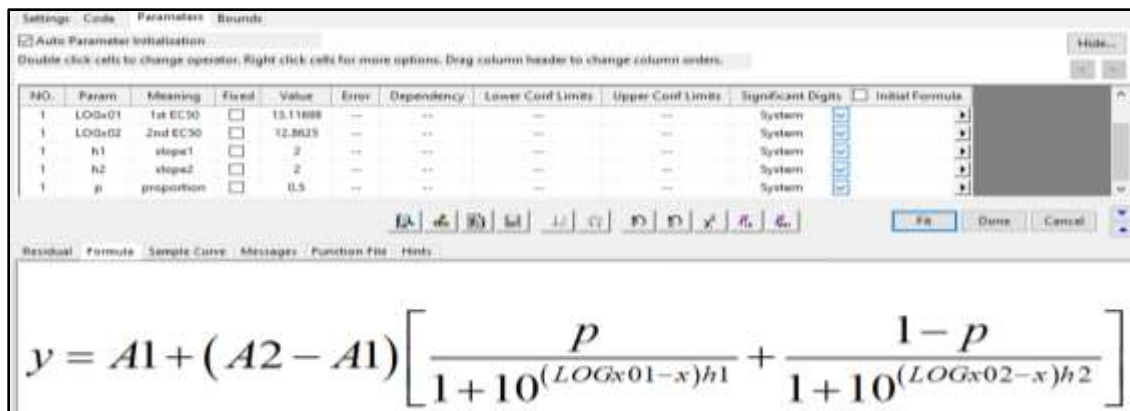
Settings Code Parameters Bounds

Auto Parameter Initialization

Hide...

Double click cells to change operator. Right click cells for more options. Drag column header to change column orders.

| NO. | Param | Meaning | Fixed | Value | Error | Dependency | Lower Conf Limits | Upper Conf Limits | Significant Digits | Initial Formula |
|---|---|---|---|---|---|---|---|---|---|---|
| 1 | LOGx01 | 1st EC50 | | 13.11688 | --- | --- | --- | --- | System | |
| 1 | LOGx02 | 2nd EC50 | | 12.8623 | --- | --- | --- | --- | System | |
| 1 | h1 | slope1 | | 2 | --- | --- | --- | --- | System | |
| 1 | h2 | slope2 | | 2 | --- | --- | --- | --- | System | |
| 1 | p | proportion | | 0.5 | --- | --- | --- | --- | System | |

Fit Done Cancel

Residual Formula Sample Curve Messages Function File Hints

$y = A1 + (A2 - A1)\left[\frac{p}{1+10^{(LOGx01-x)h1}} + \frac{1-p}{1+10^{(LOGx02-x)h2}}\right]$